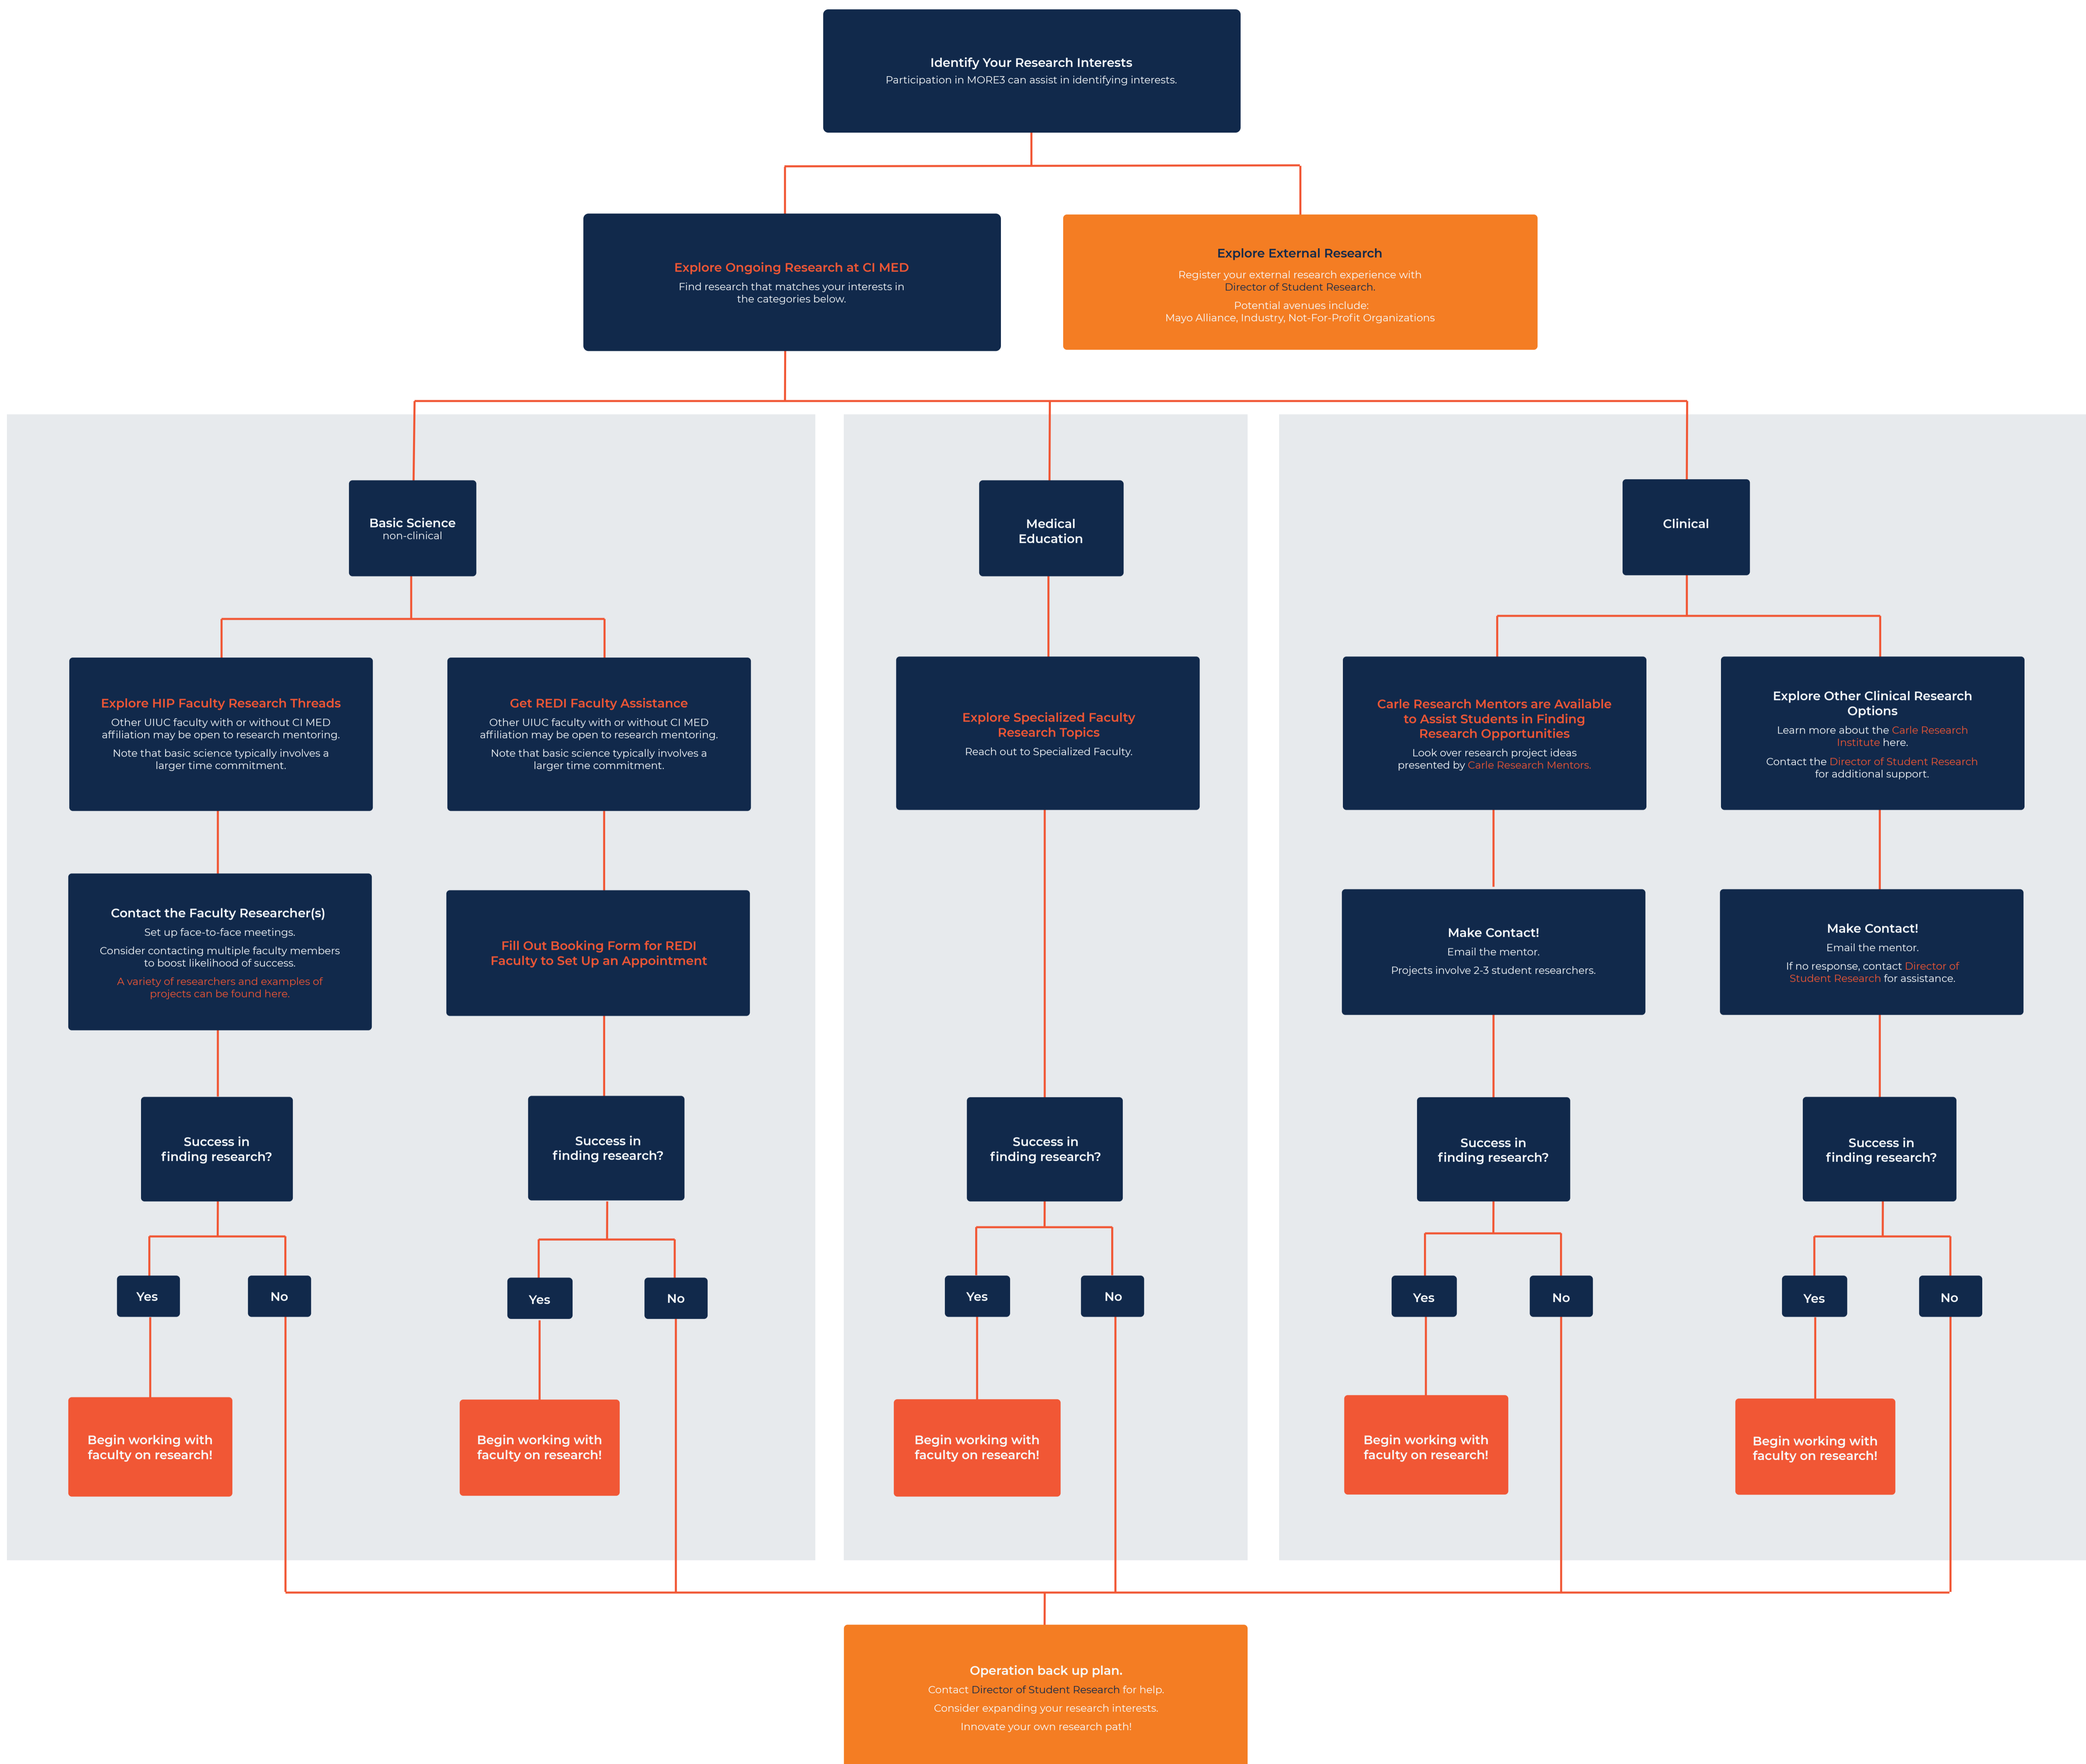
Identify Your Research Interests
Participation in MORE3 can assist in identifying interests.

Explore Ongoing Research at CI MED
Find research that matches your interests in the categories below.

Explore External Research
Register your external research experience with Director of Student Research.
Potential avenues include:
Mayo Alliance, Industry, Not-For-Profit Organizations

Basic Science
non-clinical

Explore HIP Faculty Research Threads
Other UIUC faculty with or without CI MED affiliation may be open to research mentoring.
Note that basic science typically involves a larger time commitment.

Contact the Faculty Researcher(s)
Set up face-to-face meetings.
Consider contacting multiple faculty members to boost likelihood of success.
A variety of researchers and examples of projects can be found here.

Success in finding research?

Yes

No

Begin working with faculty on research!

Get REDI Faculty Assistance
Other UIUC faculty with or without CI MED affiliation may be open to research mentoring.
Note that basic science typically involves a larger time commitment.

Fill Out Booking Form for REDI Faculty to Set Up an Appointment

Success in finding research?

Yes

No

Begin working with faculty on research!

Medical Education

Explore Specialized Faculty Research Topics
Reach out to Specialized Faculty.

Success in finding research?

Yes

No

Begin working with faculty on research!

Clinical

Carle Research Mentors are Available to Assist Students in Finding Research Opportunities
Look over research project ideas presented by Carle Research Mentors.

Make Contact!
Email the mentor.
Projects involve 2-3 student researchers.

Success in finding research?

Yes

No

Begin working with faculty on research!

Explore Other Clinical Research Options
Learn more about the Carle Research Institute here.
Contact the Director of Student Research for additional support.

Make Contact!
Email the mentor.
If no response, contact Director of Student Research for assistance.

Success in finding research?

Yes

No

Begin working with faculty on research!

Operation back up plan.
Contact Director of Student Research for help.
Consider expanding your research interests.
Innovate your own research path!